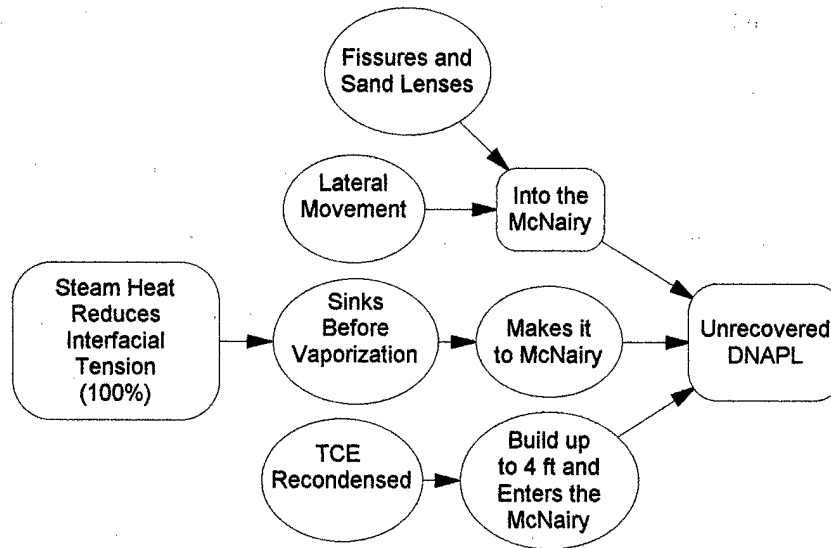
Fissures and Sand Lenses

Lateral Movement

Into the McNairy

Steam Heat Reduces Interfacial Tension (100%)

Sinks Before Vaporization

Makes it to McNairy

Unrecovered DNAPL

TCE Recondensed

Build up to 4 ft and Enters the McNairy